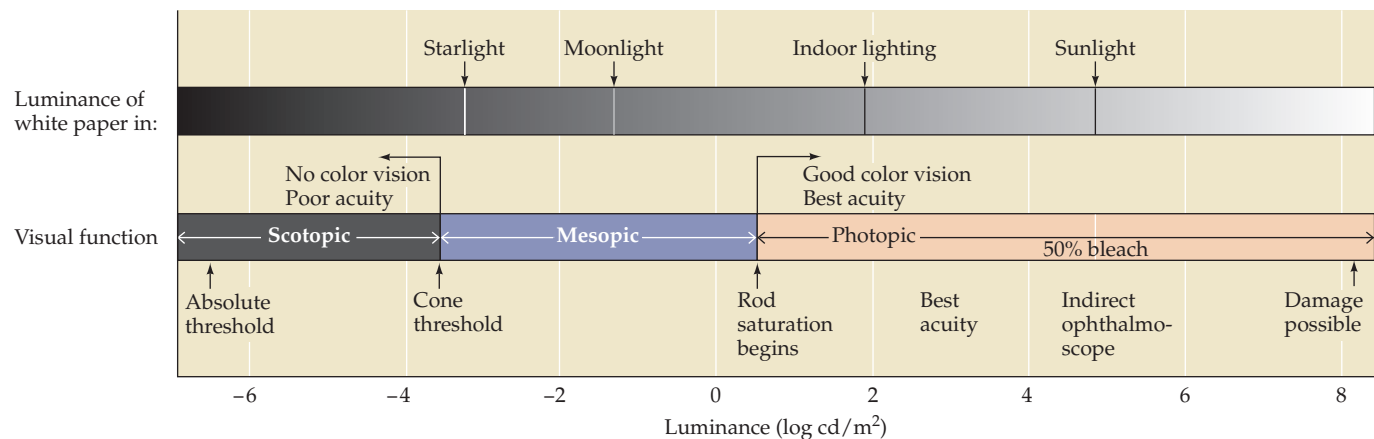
Starlight Moonlight Indoor lighting Sunlight

Luminance of white paper in:

No color vision
Poor acuity

Good color vision
Best acuity

Visual function

Scotopic

Mesopic

Photopic

50% bleach

Absolute threshold

Cone threshold

Rod saturation begins

Best acuity

Indirect ophthalmoscope

Damage possible

−6 −4 −2 0 2 4 6 8

Luminance (log cd/m$^2$)